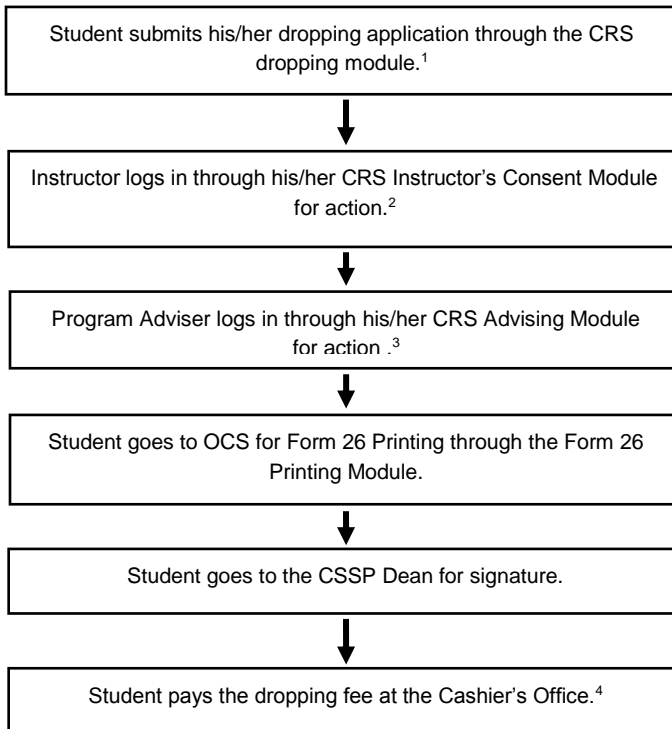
Student submits his/her dropping application through the CRS dropping module.$^1$

Instructor logs in through his/her CRS Instructor's Consent Module for action.$^2$

Program Adviser logs in through his/her CRS Advising Module for action .$^3$

Student goes to OCS for Form 26 Printing through the Form 26 Printing Module.

Student goes to the CSSP Dean for signature.

Student pays the dropping fee at the Cashier's Office.$^4$